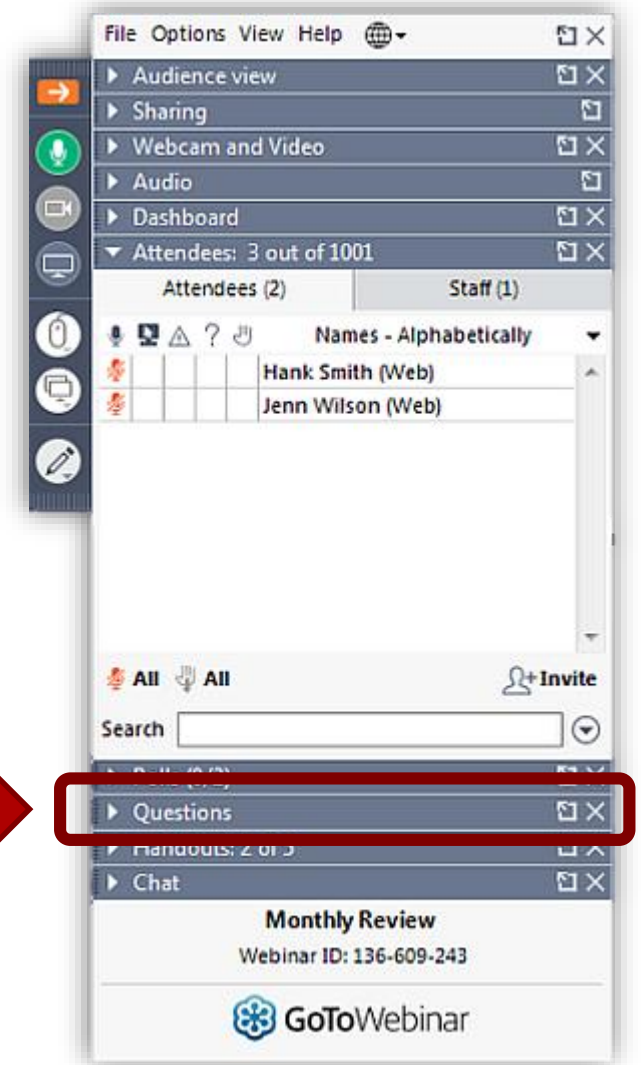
File Options View Help

Audience view

Sharing

Webcam and Video

Audio

Dashboard

Attendees: 3 out of 1001

Attendees (2)

Staff (1)

? Names - Alphabetically

Hank Smith (Web)

Jenn Wilson (Web)

All All Invite

Search

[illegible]

Questions

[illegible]

Chat

Monthly Review

Webinar ID: 136-609-243

GoToWebinar